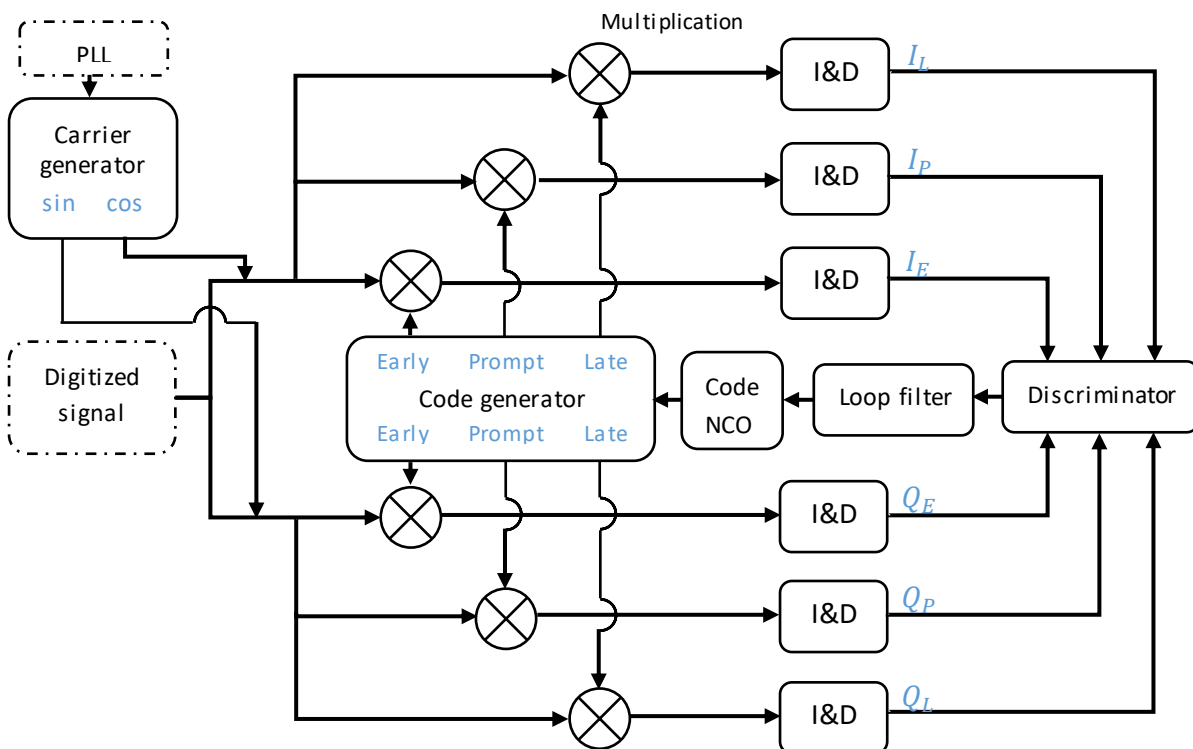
PLL

Carrier generator
sin cos

Digitized signal

Multiplication

I&D $I_L$

I&D $I_P$

I&D $I_E$

Early Prompt Late
Code generator
Early Prompt Late

Code NCO

Loop filter

Discriminator

I&D $Q_E$

I&D $Q_P$

I&D $Q_L$